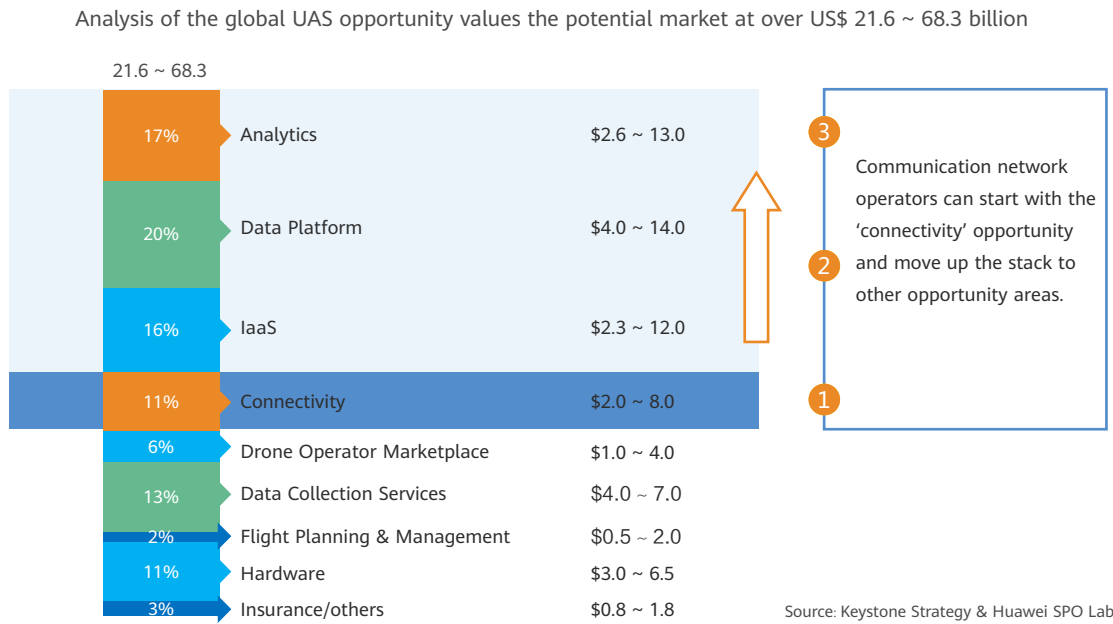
Analysis of the global UAS opportunity values the potential market at over US$ 21.6 ~ 68.3 billion

21.6 ~ 68.3

| | | |
|---|---|---|
| 17% | Analytics | $2.6 ~ 13.0 |
| 20% | Data Platform | $4.0 ~ 14.0 |
| 16% | IaaS | $2.3 ~ 12.0 |
| 11% | Connectivity | $2.0 ~ 8.0 |
| 6% | Drone Operator Marketplace | $1.0 ~ 4.0 |
| 13% | Data Collection Services | $4.0 ~ 7.0 |
| 2% | Flight Planning & Management | $0.5 ~ 2.0 |
| 11% | Hardware | $3.0 ~ 6.5 |
| 3% | Insurance/others | $0.8 ~ 1.8 |

3
2
1
Communication network operators can start with the 'connectivity' opportunity and move up the stack to other opportunity areas.

Source: Keystone Strategy & Huawei SPO Lab